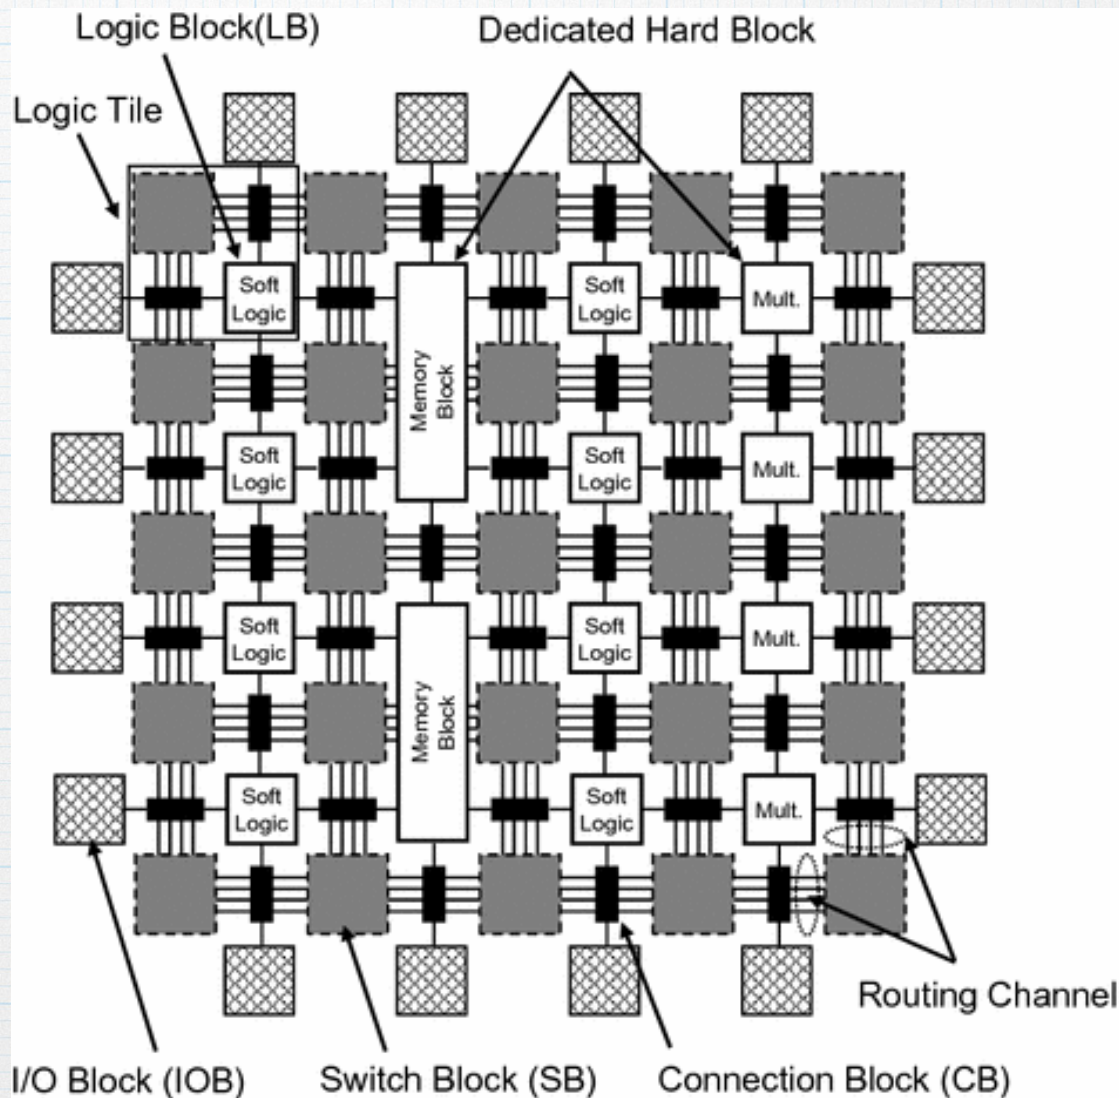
Logic Block(LB)
Dedicated Hard Block
Logic Tile
Soft Logic
Memory Block
Soft Logic
Mult.
Soft Logic
Soft Logic
Mult.
Soft Logic
Memory Block
Soft Logic
Mult.
Soft Logic
Soft Logic
Mult.
Routing Channel
I/O Block (IOB)
Switch Block (SB)
Connection Block (CB)